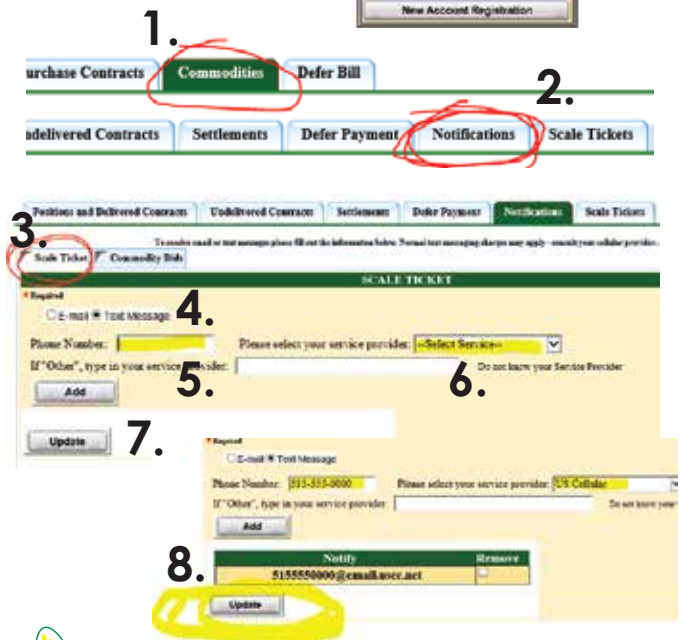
New Account Registration

1.

urchase Contracts | Commodities | Defer Bill

2.

ndelivered Contracts | Settlements | Defer Payment | Notifications | Scale Tickets

Positions and Delivered Contracts | Undelivered Contracts | Settlements | Defer Payment | Notifications | Scale Tickets

3.

To receive email or text messages please fill out the information below. Normal text messaging charges may apply - consult your cellular provider.

Scale Ticket | Commodity Bids

SCALE TICKET

* Required

E-mail Text Message

4.

Phone Number:

Please select your service provider: --Select Service--

If "Other", type in your service provider:

5.

6.

Do not know your Service Provider

Add

Update

7.

* Required

E-mail Text Message

Phone Number: 515-555-0000

Please select your service provider: US Cellular

If "Other", type in your service provider:

Do not know your

Add

8.

| Notify | Remove |
|---|---|
| 5155550000@email.uscc.net | |

Update